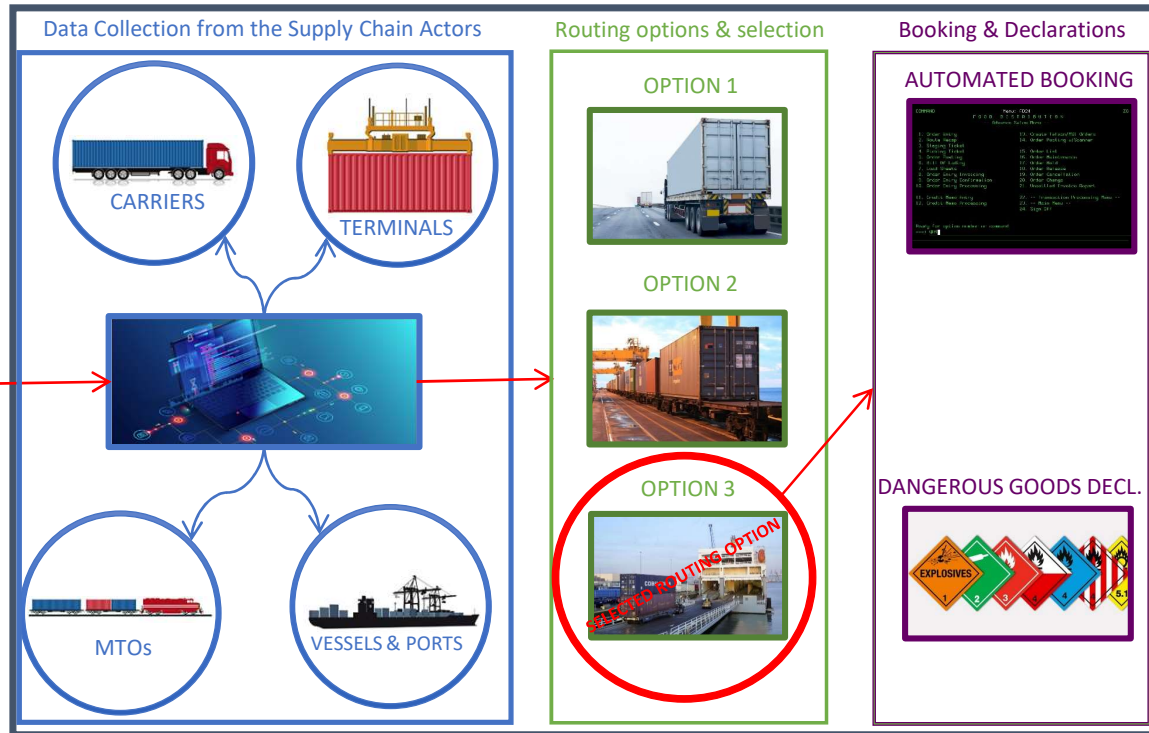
Data Collection from the Supply Chain Actors

CARRIERS

TERMINALS

MTOs

VESSELS & PORTS

Routing options & selection

OPTION 1

OPTION 2

OPTION 3

SELECTED ROUTING OPTION

Booking & Declarations

AUTOMATED BOOKING

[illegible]

DANGEROUS GOODS DECL.

EXPLOSIVES
1
2
3
4
4
5.1